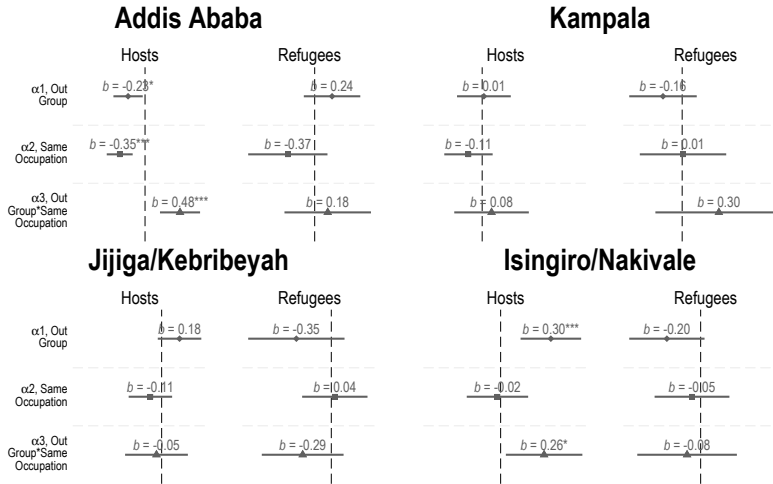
Addis Ababa

Hosts

Refugees

α1, Out Group

b = -0.23*

b = 0.24

α2, Same Occupation

b = -0.35***

b = -0.37

α3, Out Group*Same Occupation

b = 0.48***

b = 0.18

Kampala

Hosts

Refugees

b = 0.01

b = -0.16

b = -0.11

b = 0.01

b = 0.08

b = 0.30

Jijiga/Kebribeyah

Hosts

Refugees

α1, Out Group

b = 0.18

b = -0.35

α2, Same Occupation

b = -0.11

b = 0.04

α3, Out Group*Same Occupation

b = -0.05

b = -0.29

Isingiro/Nakivale

Hosts

Refugees

b = 0.30***

b = -0.20

b = -0.02

b = -0.05

b = 0.26*

b = -0.08